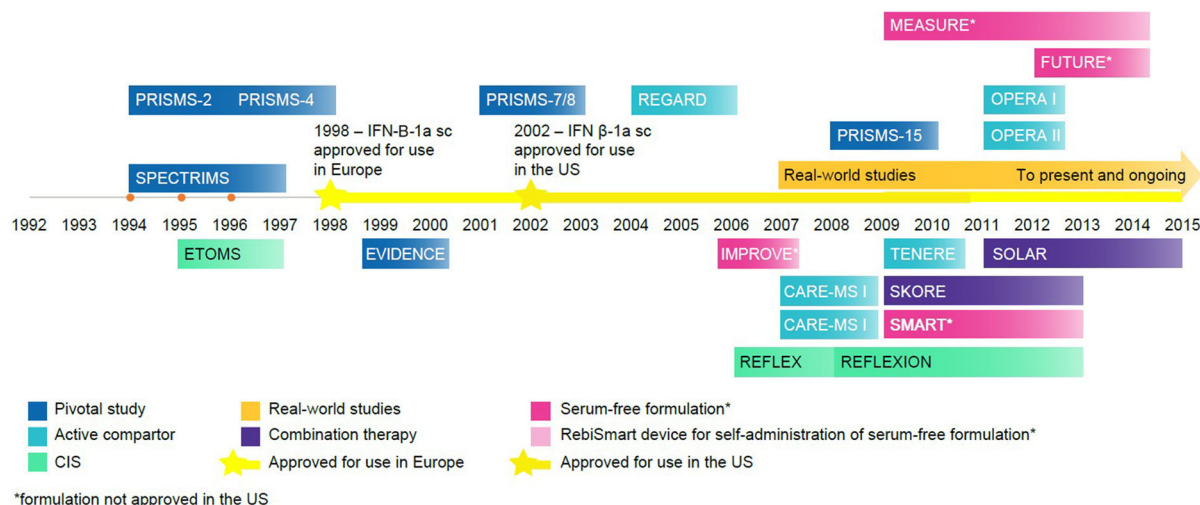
MEASURE*

FUTURE*

PRISMS-2 PRISMS-4

PRISMS-7/8

REGARD

OPERA I

1998 – IFN-B-1a sc approved for use in Europe

2002 – IFN β-1a sc approved for use in the US

PRISMS-15

OPERA II

SPECTRIMS

Real-world studies

To present and ongoing

1992 1993 1994 1995 1996 1997 1998 1999 2000 2001 2002 2003 2004 2005 2006 2007 2008 2009 2010 2011 2012 2013 2014 2015

ETOMS

EVIDENCE

IMPROVE*

TENERE

SOLAR

CARE-MS I

SKORE

CARE-MS I

SMART*

REFLEX

REFLEXION

Pivotal study

Active compartor

CIS

Real-world studies

Combination therapy

Approved for use in Europe

Serum-free formulation*

RebiSmart device for self-administration of serum-free formulation*

Approved for use in the US

*formulation not approved in the US